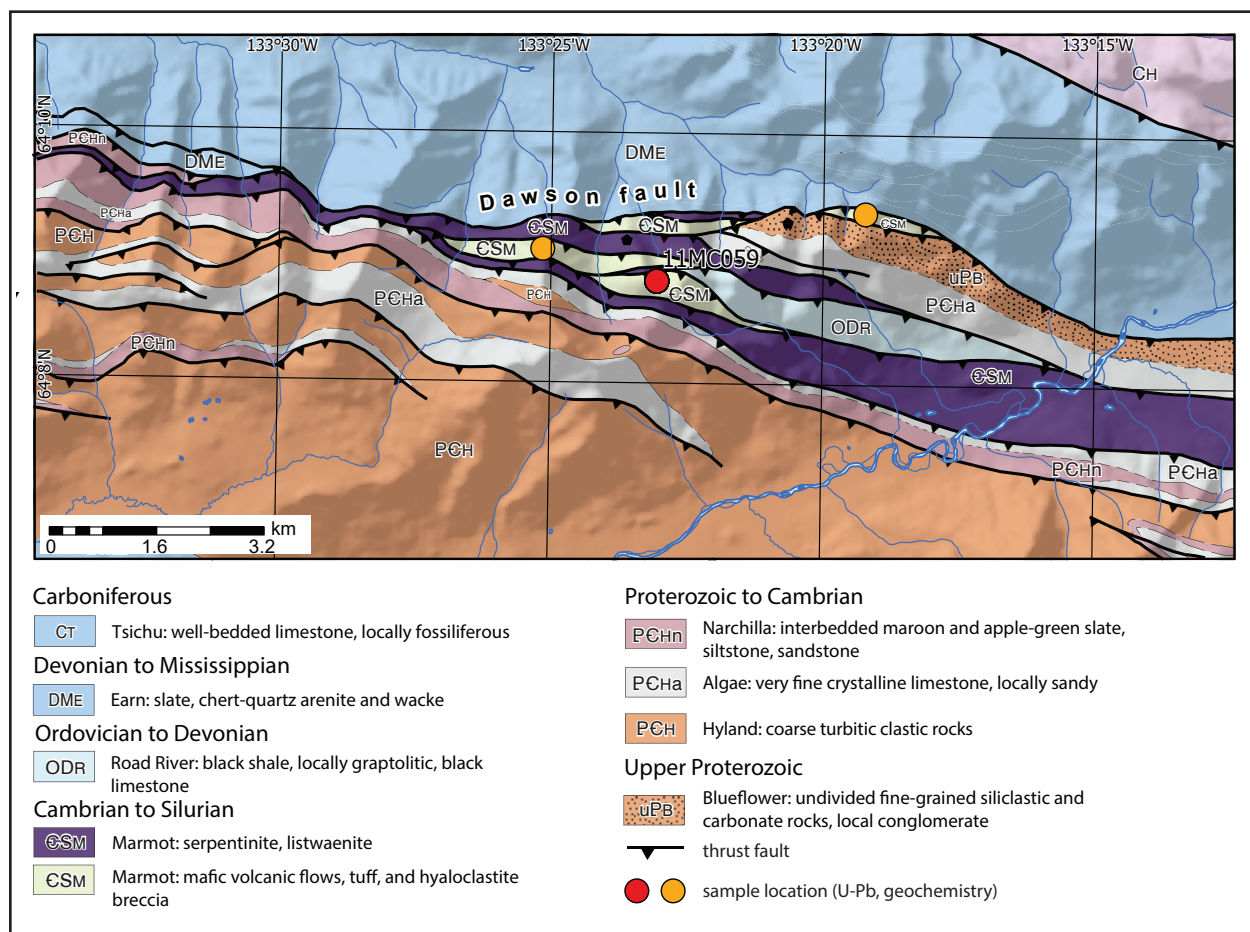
133°30'W
133°25'W
133°20'W
133°15'W
64°10'N
64°8'N
CH
PЄHn
DME
DME
Dawson fault
PЄHa
PЄH
ЄSM
ЄSM
ЄSM
CSM
11MC059
ЄSM
uPB
PЄHa
PЄH
PЄHa
ODR
PЄHn
ЄSM
PЄH
PЄHn
PЄHa
km
0
1.6
3.2

Carboniferous
CT Tsichu: well-bedded limestone, locally fossiliferous

Devonian to Mississippian
DME Earn: slate, chert-quartz arenite and wacke

Ordovician to Devonian
ODR Road River: black shale, locally graptolitic, black limestone

Cambrian to Silurian
ЄSM Marmot: serpentinite, listwaenite
ЄSM Marmot: mafic volcanic flows, tuff, and hyaloclastite breccia

Proterozoic to Cambrian
PЄHn Narchilla: interbedded maroon and apple-green slate, siltstone, sandstone
PЄHa Algae: very fine crystalline limestone, locally sandy
PЄH Hyland: coarse turbitic clastic rocks

Upper Proterozoic
uPB Blueflower: undivided fine-grained siliclastic and carbonate rocks, local conglomerate

thrust fault
sample location (U-Pb, geochemistry)